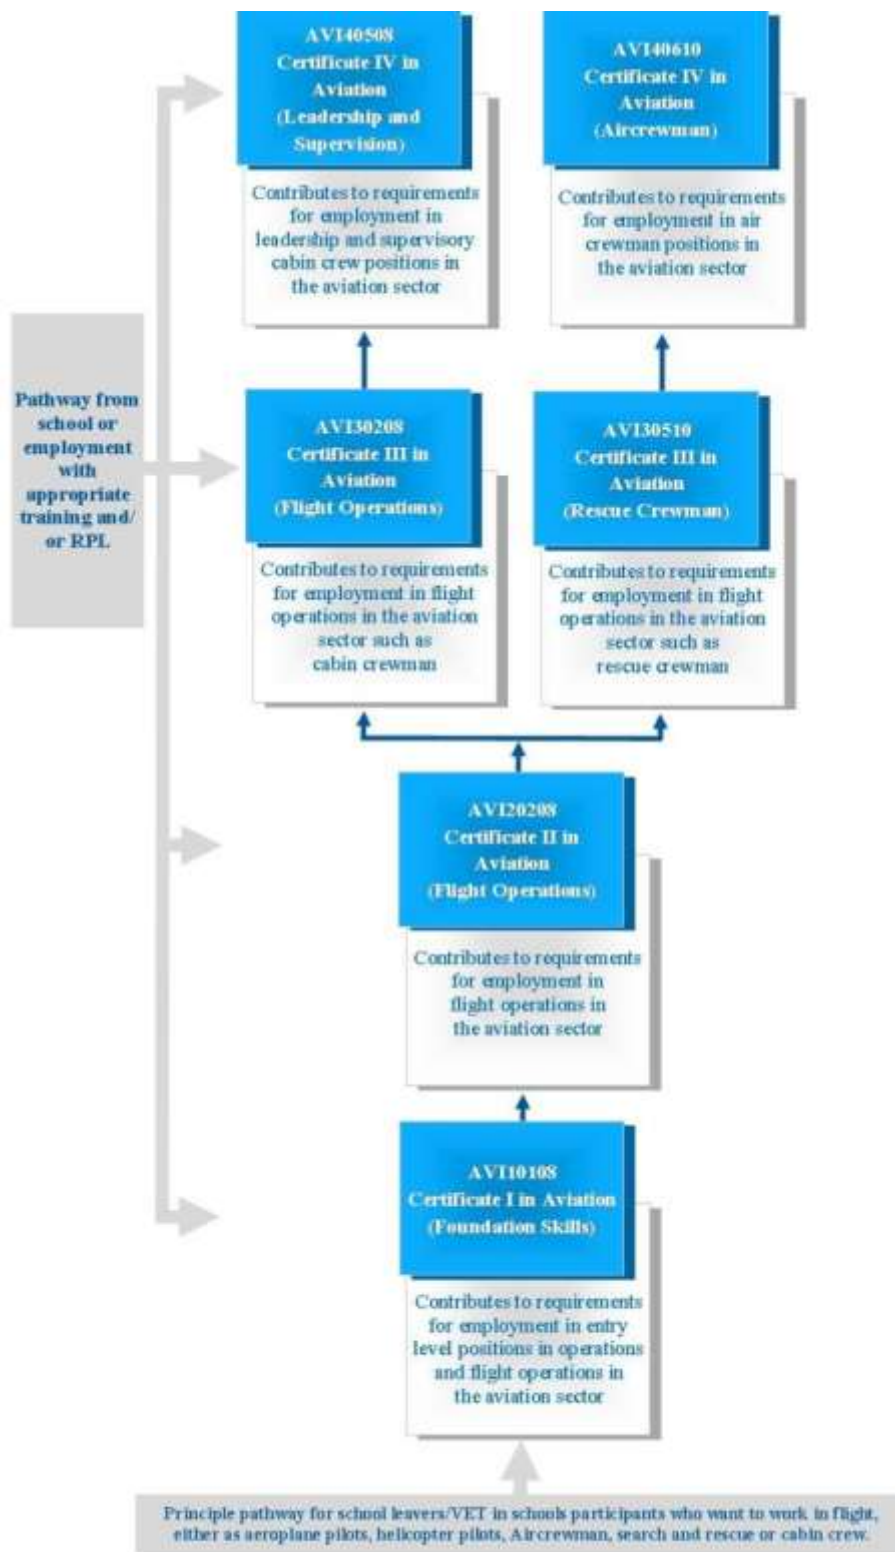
AVI40508
Certificate IV in Aviation
(Leadership and Supervision)

Contributes to requirements for employment in leadership and supervisory cabin crew positions in the aviation sector

AVI40610
Certificate IV in Aviation
(Aircrewman)

Contributes to requirements for employment in air crewman positions in the aviation sector

Pathway from school or employment with appropriate training and/ or RPL

AVI30208
Certificate III in Aviation
(Flight Operations)

Contributes to requirements for employment in flight operations in the aviation sector such as cabin crewman

AVI30510
Certificate III in Aviation
(Rescue Crewman)

Contributes to requirements for employment in flight operations in the aviation sector such as rescue crewman

AVI20208
Certificate II in Aviation
(Flight Operations)

Contributes to requirements for employment in flight operations in the aviation sector

AVI10108
Certificate I in Aviation
(Foundation Skills)

Contributes to requirements for employment in entry level positions in operations and flight operations in the aviation sector

Principle pathway for school leavers/VET in schools participants who want to work in flight, either as aeroplane pilots, helicopter pilots, Aircrewman, search and rescue or cabin crew.